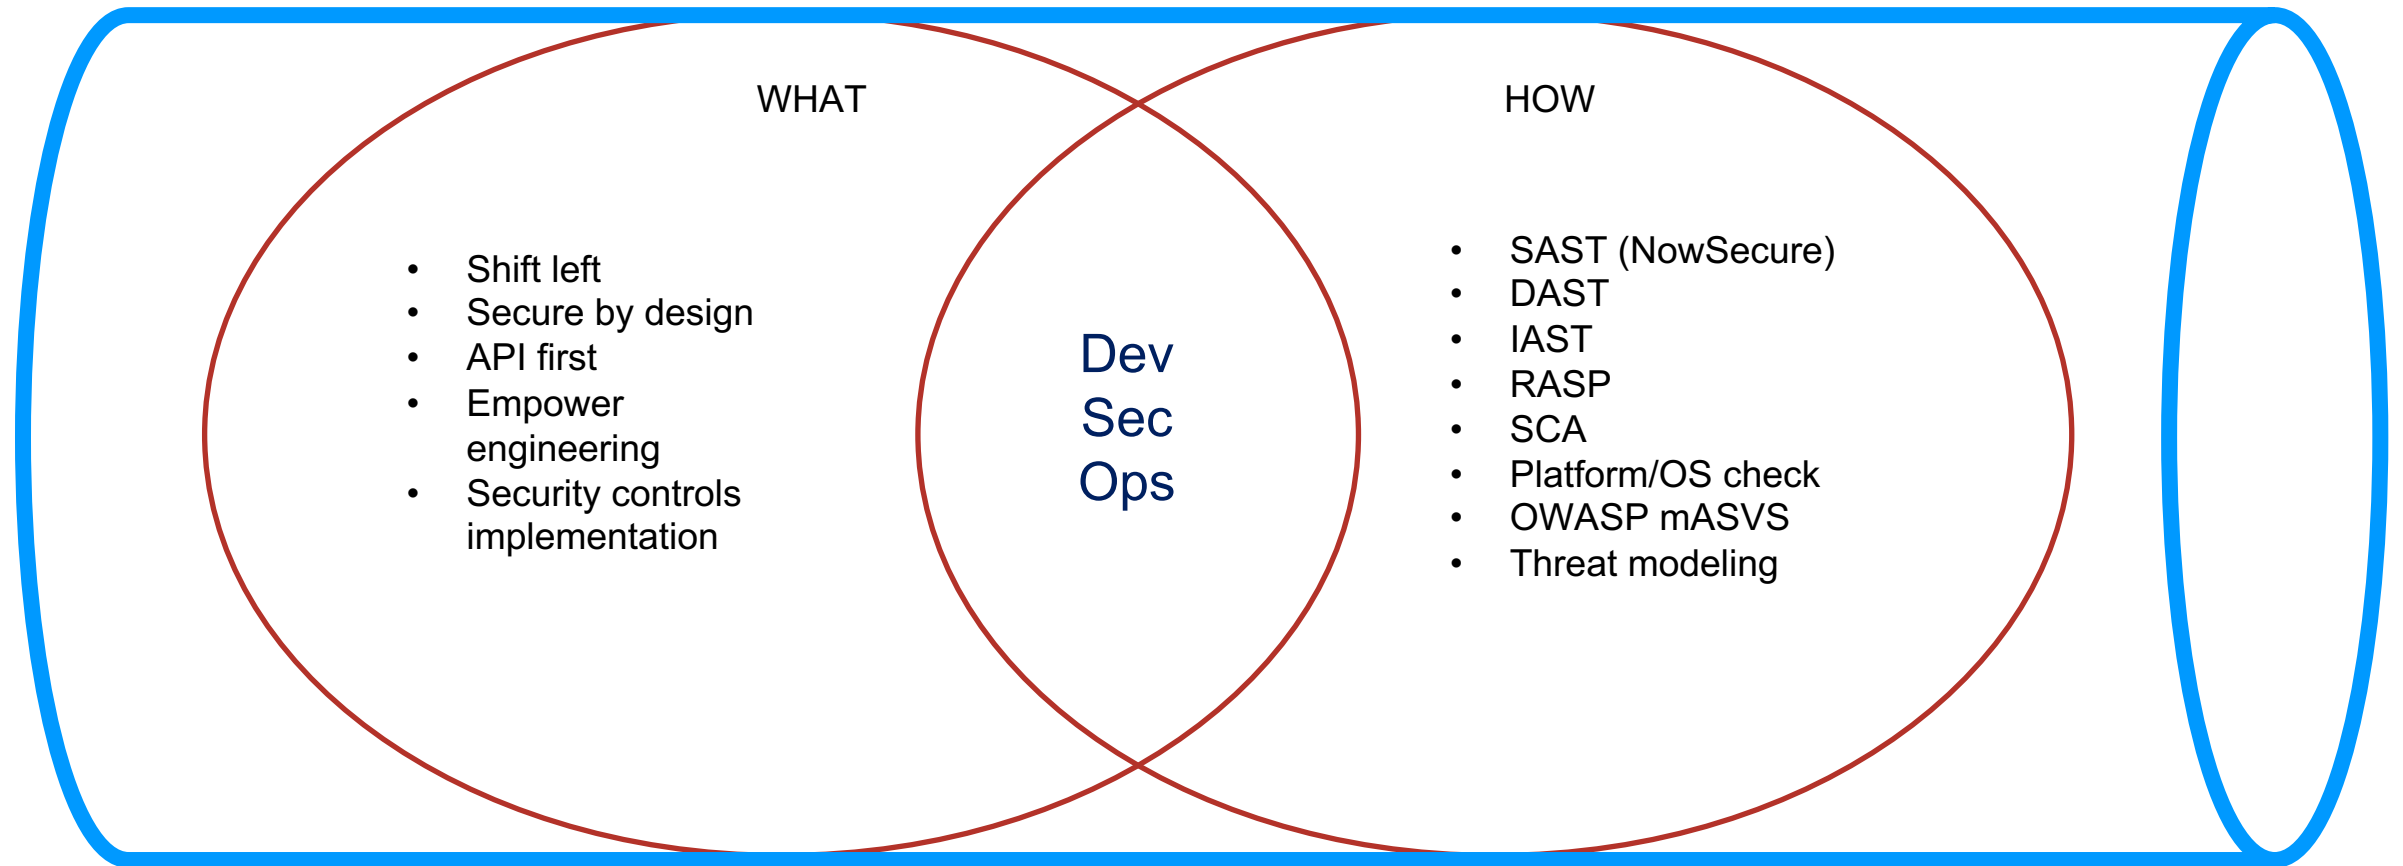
WHAT

- Shift left
- Secure by design
- API first
- Empower engineering
- Security controls implementation

Dev
Sec
Ops

HOW

- SAST (NowSecure)
- DAST
- IAST
- RASP
- SCA
- Platform/OS check
- OWASP mASVS
- Threat modeling